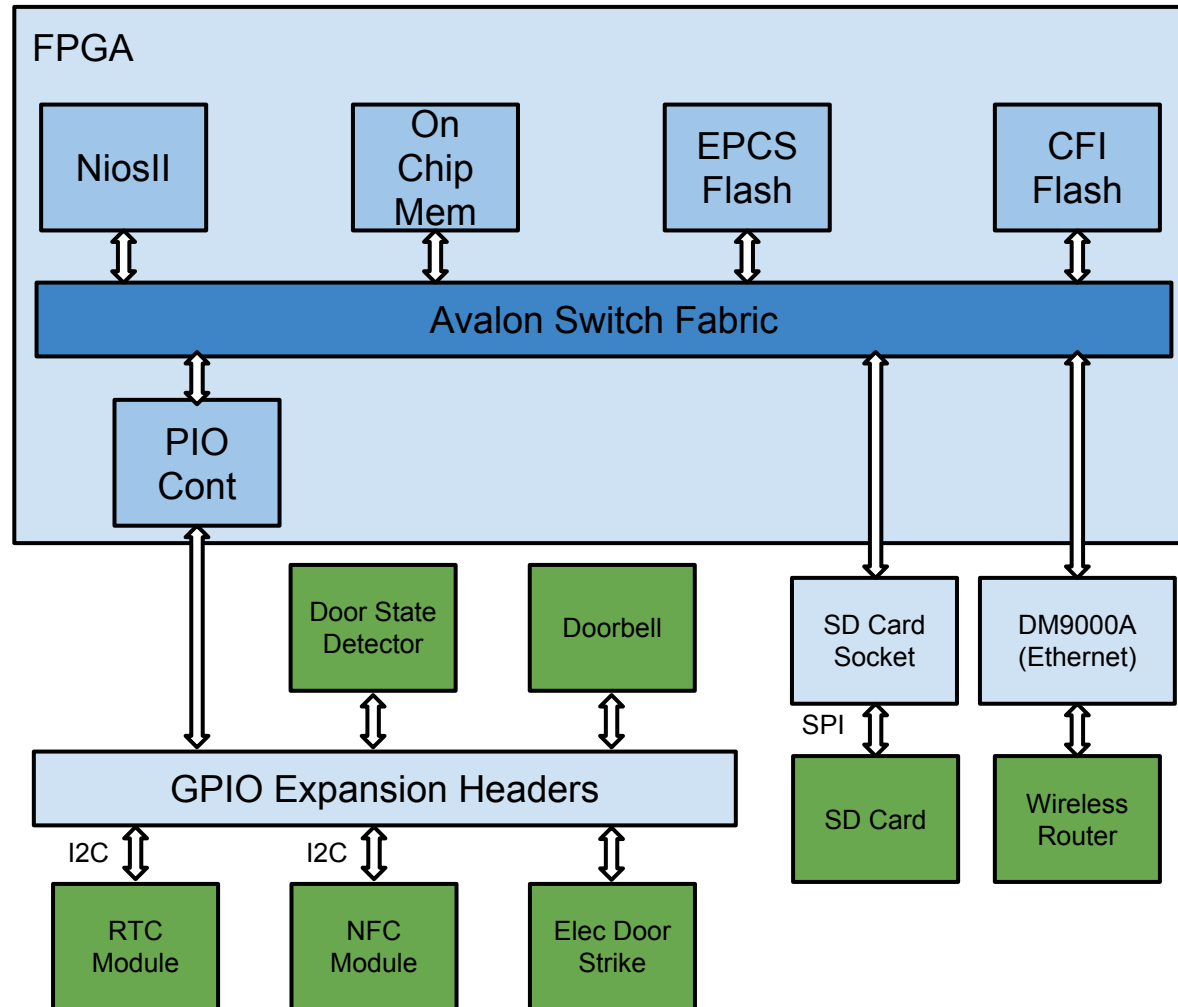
FPGA

NiosII

On Chip Mem

EPCS Flash

CFI Flash

Avalon Switch Fabric

PIO Cont

Door State Detector

Doorbell

SD Card Socket

DM9000A (Ethernet)

SPI

GPIO Expansion Headers

SD Card

Wireless Router

I2C

I2C

RTC Module

NFC Module

Elec Door Strike